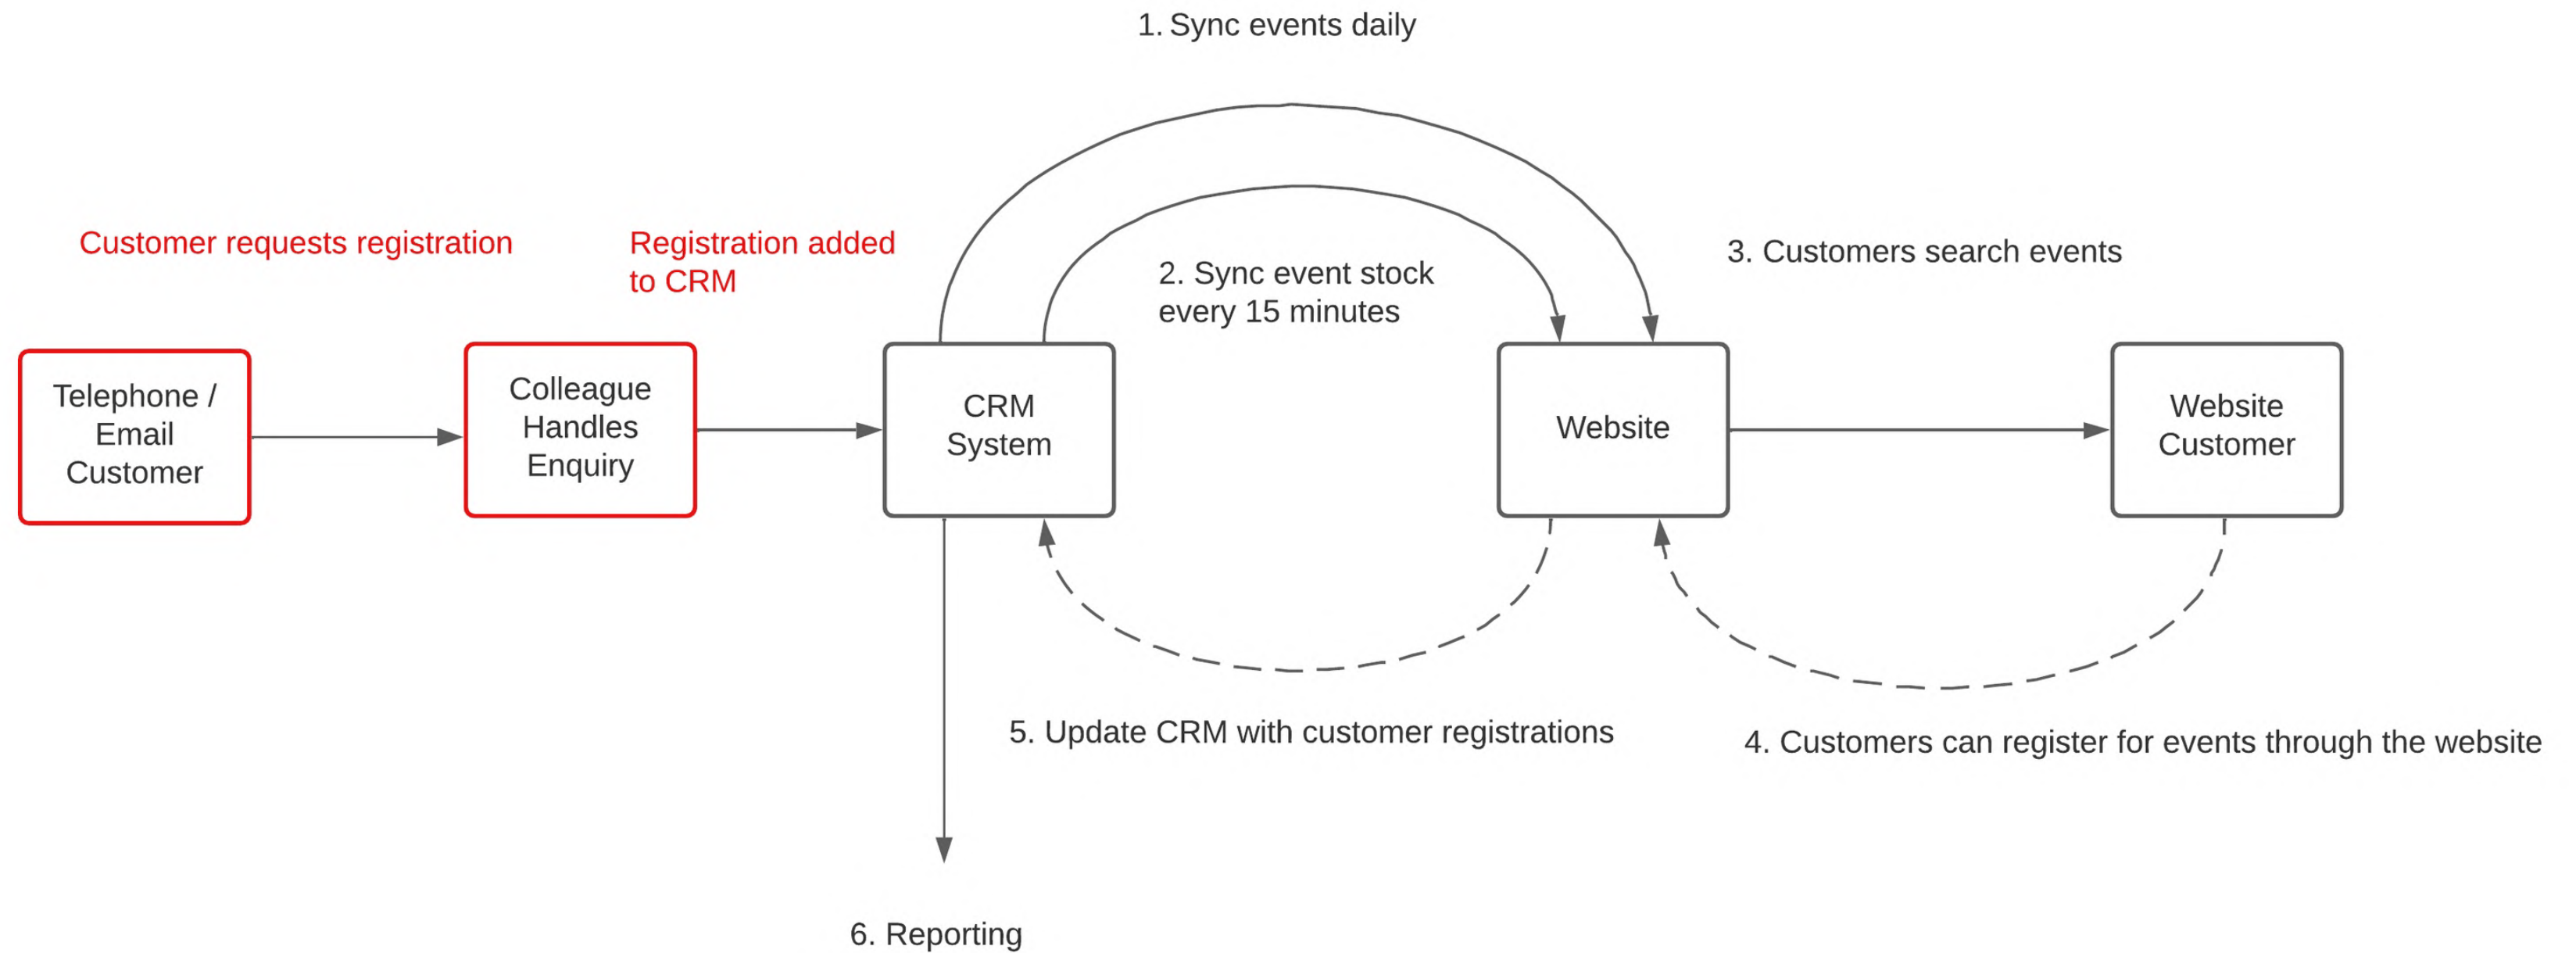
1. Sync events daily

Customer requests registration

Registration added to CRM

2. Sync event stock every 15 minutes

3. Customers search events

Telephone / Email Customer

Colleague Handles Enquiry

CRM System

Website

Website Customer

5. Update CRM with customer registrations

4. Customers can register for events through the website

6. Reporting